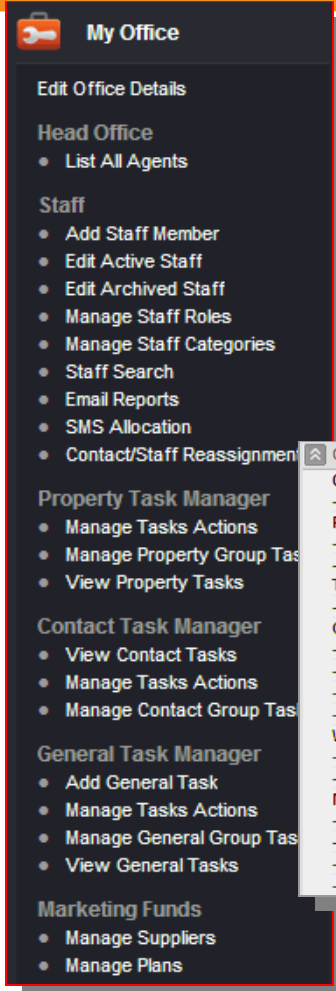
My Office

Edit Office Details

Head Office
- List All Agents

Staff
- Add Staff Member
- Edit Active Staff
- Edit Archived Staff
- Manage Staff Roles
- Manage Staff Categories
- Staff Search
- Email Reports
- SMS Allocation
- Contact/Staff Reassignment

Property Task Manager
- Manage Tasks Actions
- Manage Property Group Tas
- View Property Tasks

Contact Task Manager
- View Contact Tasks
- Manage Tasks Actions
- Manage Contact Group Tas

General Task Manager
- Add General Task
- Manage Tasks Actions
- Manage General Group Tas
- View General Tasks

Marketing Funds
- Manage Suppliers
- Manage Plans